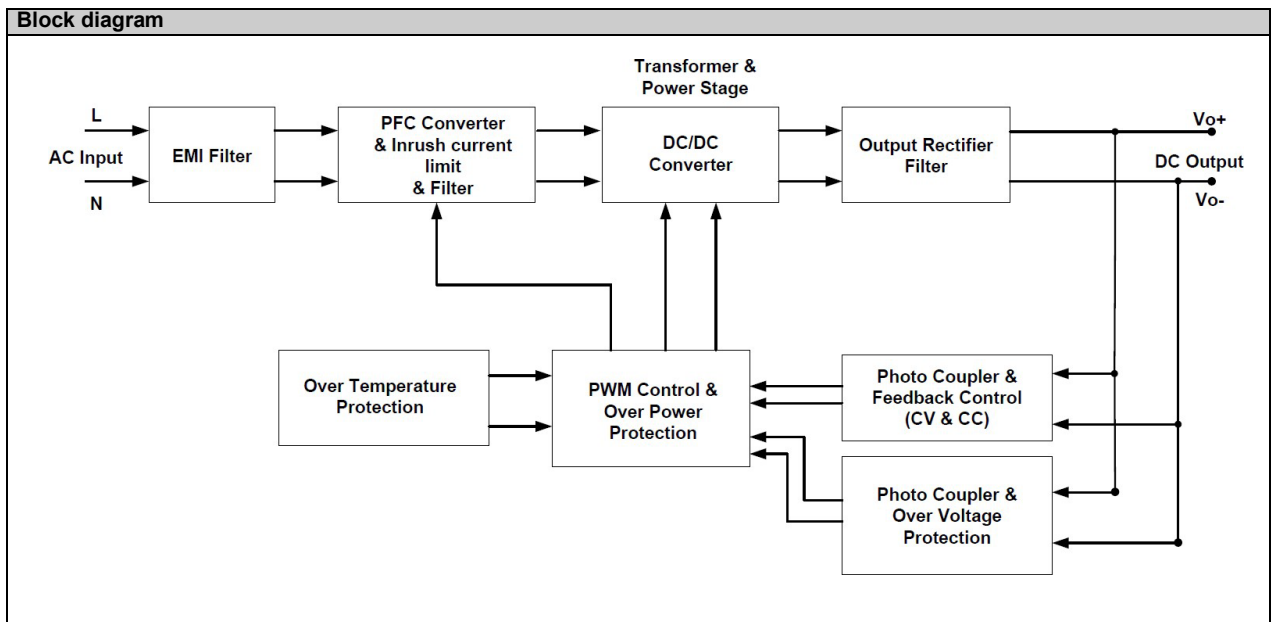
Block diagram

L
AC Input
N

EMI Filter

PFC Converter & Inrush current limit & Filter

Transformer & Power Stage

DC/DC Converter

Output Rectifier Filter

Vo+
DC Output
Vo-

Over Temperature Protection

PWM Control & Over Power Protection

Photo Coupler & Feedback Control (CV & CC)

Photo Coupler & Over Voltage Protection